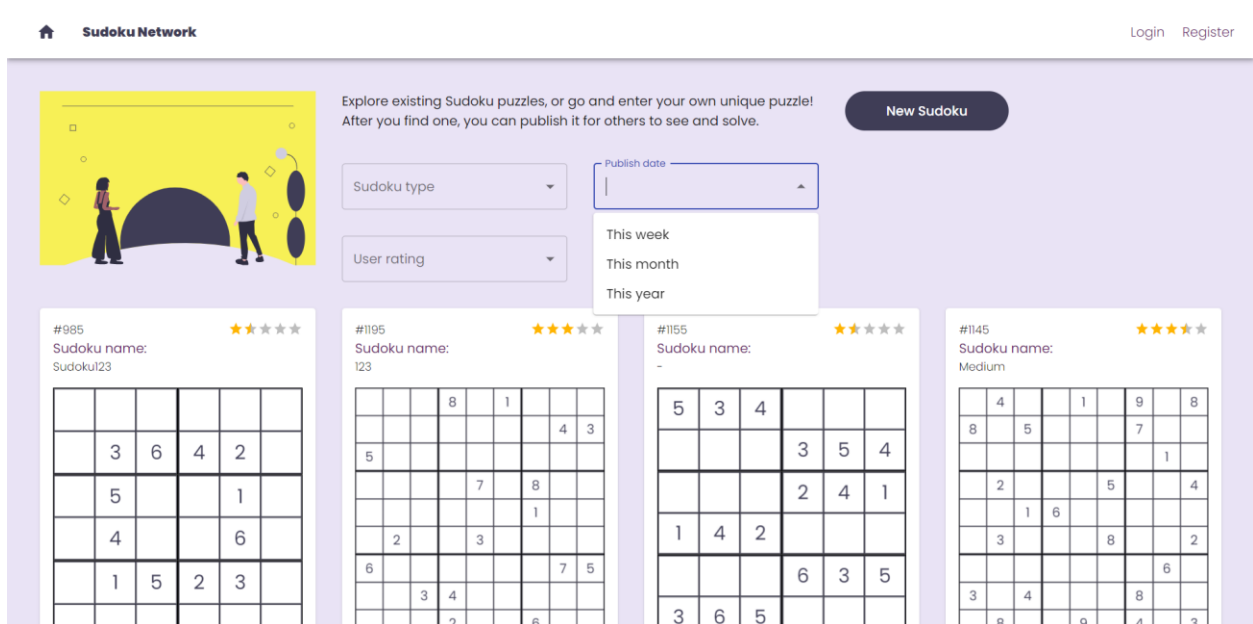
Sudoku Network

Login Register

Explore existing Sudoku puzzles, or go and enter your own unique puzzle! After you find one, you can publish it for others to see and solve.

New Sudoku

Sudoku type

Publish date

User rating

This week
This month
This year

#985
Sudoku name:
Sudoku123

| | | | | | |
|---|---|---|---|---|---|
| | | | | | |
| | 3 | 6 | 4 | 2 | |
| | 5 | | | 1 | |
| | 4 | | | 6 | |
| | 1 | 5 | 2 | 3 | |

#1195
Sudoku name:
123

| | | | | | | | | |
|---|---|---|---|---|---|---|---|---|
| | | | 8 | | 1 | | | |
| | | | | | | | 4 | 3 |
| 5 | | | | | | | | |
| | | | | 7 | | 8 | | |
| | | | | | | 1 | | |
| | 2 | | | 3 | | | | |
| 6 | | | | | | | 7 | 5 |
| | | 3 | 4 | | | | | |
| | | | 2 | | | 6 | | |

#1155
Sudoku name:
-

| | | | | | |
|---|---|---|---|---|---|
| 5 | 3 | 4 | | | |
| | | | 3 | 5 | 4 |
| | | | 2 | 4 | 1 |
| 1 | 4 | 2 | | | |
| | | | 6 | 3 | 5 |
| 3 | 6 | 5 | | | |

#1145
Sudoku name:
Medium

| | | | | | | | | |
|---|---|---|---|---|---|---|---|---|
| | 4 | | | 1 | | 9 | | 8 |
| 8 | | 5 | | | | 7 | | |
| | | | | | | | 1 | |
| | 2 | | | | 5 | | | 4 |
| | | 1 | 6 | | | | | |
| | 3 | | | | 8 | | | 2 |
| | | | | | | | 6 | |
| 3 | | 4 | | | | 8 | | |
| | 8 | | | 9 | | 4 | | 3 |